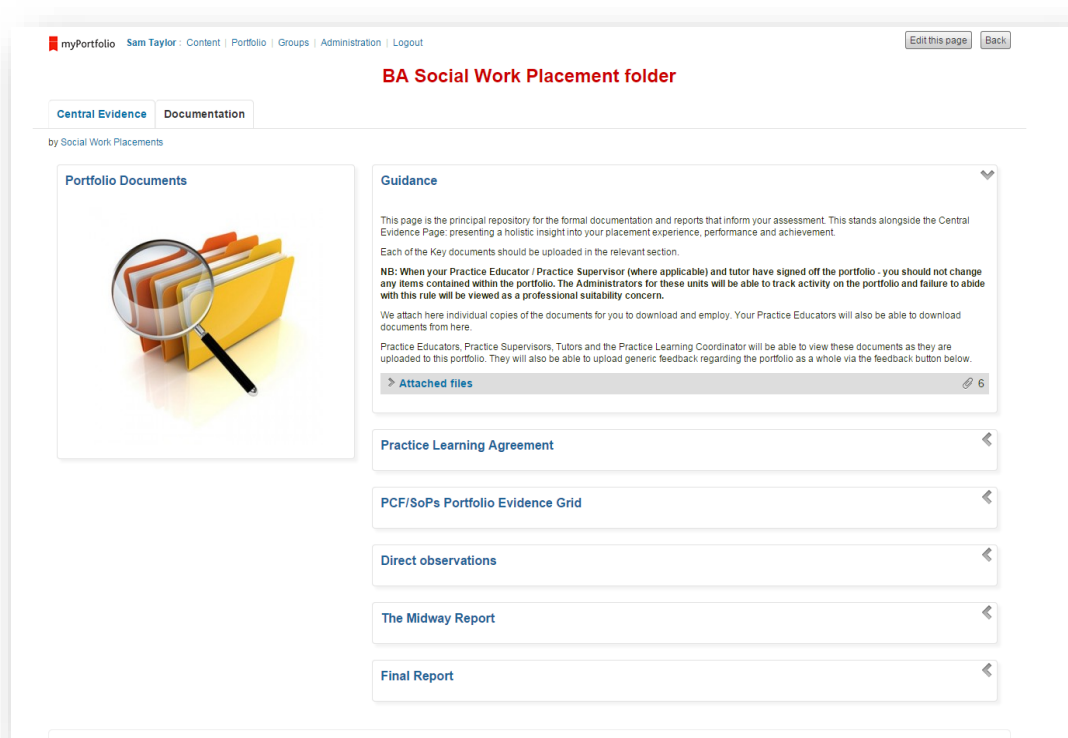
myPortfolio Sam Taylor : Content | Portfolio | Groups | Administration | Logout

Edit this page Back

BA Social Work Placement folder

Central Evidence Documentation

by Social Work Placements

Portfolio Documents

Guidance

This page is the principal repository for the formal documentation and reports that inform your assessment. This stands alongside the Central Evidence Page: presenting a holistic insight into your placement experience, performance and achievement.

Each of the Key documents should be uploaded in the relevant section.

NB: When your Practice Educator / Practice Supervisor (where applicable) and tutor have signed off the portfolio - you should not change any items contained within the portfolio. The Administrators for these units will be able to track activity on the portfolio and failure to abide with this rule will be viewed as a professional suitability concern.

We attach here individual copies of the documents for you to download and employ. Your Practice Educators will also be able to download documents from here.

Practice Educators, Practice Supervisors, Tutors and the Practice Learning Coordinator will be able to view these documents as they are uploaded to this portfolio. They will also be able to upload generic feedback regarding the portfolio as a whole via the feedback button below.

Attached files 6

Practice Learning Agreement

PCF/SoPs Portfolio Evidence Grid

Direct observations

The Midway Report

Final Report